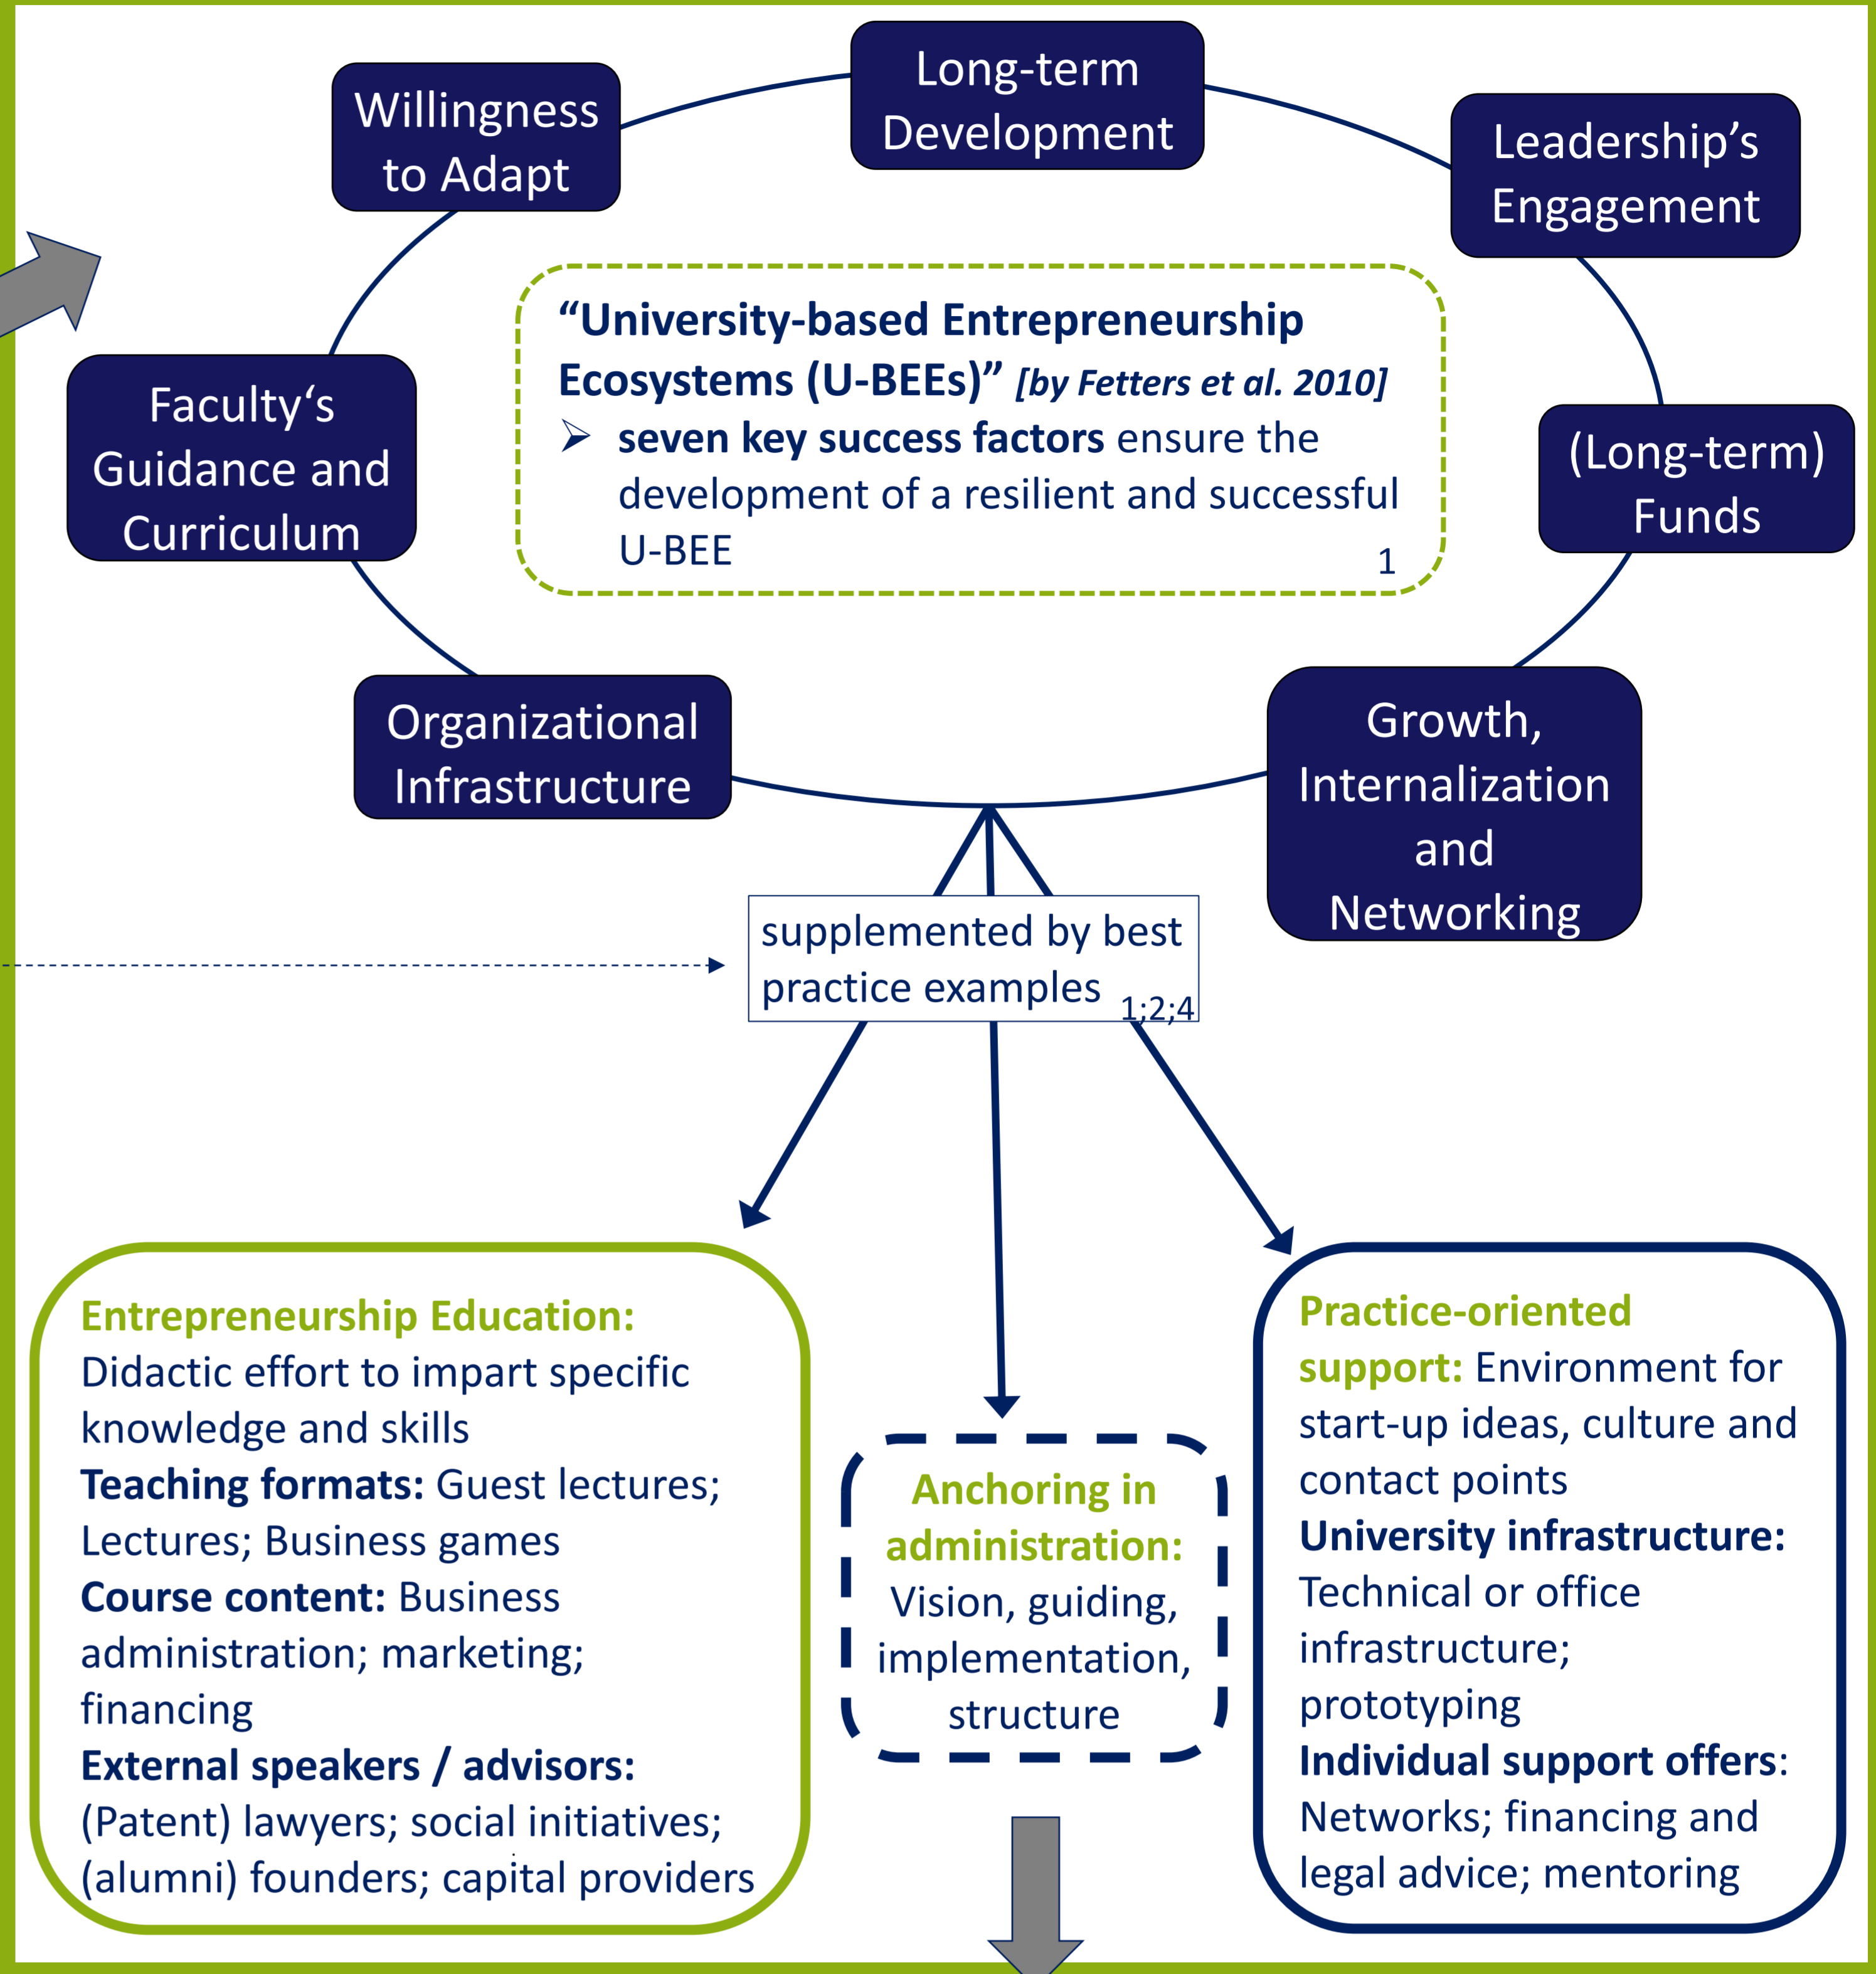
Willingness to Adapt

Long-term Development

Leadership's Engagement

Faculty's Guidance and Curriculum

"University-based Entrepreneurship Ecosystems (U-BEEs)" [by Fetters et al. 2010]
➢ seven key success factors ensure the development of a resilient and successful U-BEE 1

(Long-term) Funds

Organizational Infrastructure

Growth, Internalization and Networking

supplemented by best practice examples 1;2;4

Entrepreneurship Education: Didactic effort to impart specific knowledge and skills
Teaching formats: Guest lectures; Lectures; Business games
Course content: Business administration; marketing; financing
External speakers / advisors: (Patent) lawyers; social initiatives; (alumni) founders; capital providers

Anchoring in administration: Vision, guiding, implementation, structure

Practice-oriented support: Environment for start-up ideas, culture and contact points
University infrastructure: Technical or office infrastructure; prototyping
Individual support offers: Networks; financing and legal advice; mentoring